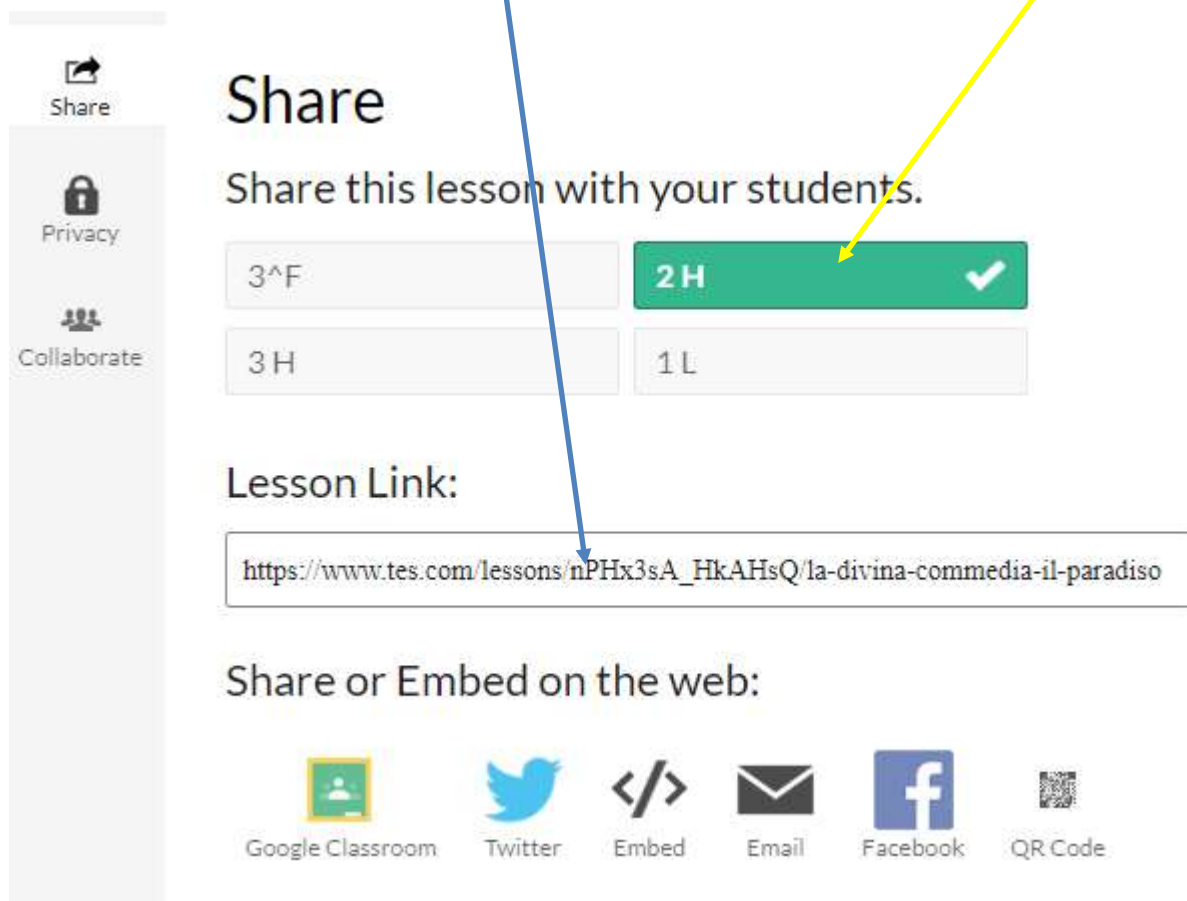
Share

Privacy

Collaborate

Share

Share this lesson with your students.

3^F

2 H

3 H

1 L

Lesson Link:

https://www.tes.com/lessons/nPHx3sA_HkAHsQ/la-divina-commedia-il-paradiso

Share or Embed on the web:

Google Classroom

Twitter

Embed

Email

Facebook

QR Code